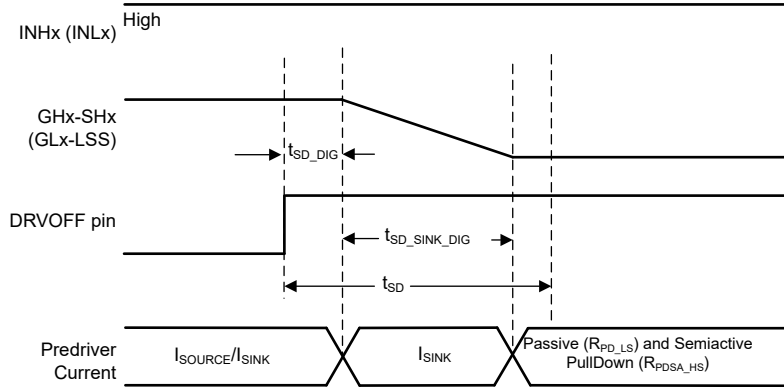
INHx (INLx) High

GHx-SHx (GLx-LSS)

$t_{SD\_DIG}$

DRVOFF pin

$t_{SD\_SINK\_DIG}$

$t_{SD}$

Predriver Current

$I_{SOURCE}/I_{SINK}$

$I_{SINK}$

Passive ($R_{PD\_LS}$) and Semiactive PullDown ($R_{PDSA\_HS}$)